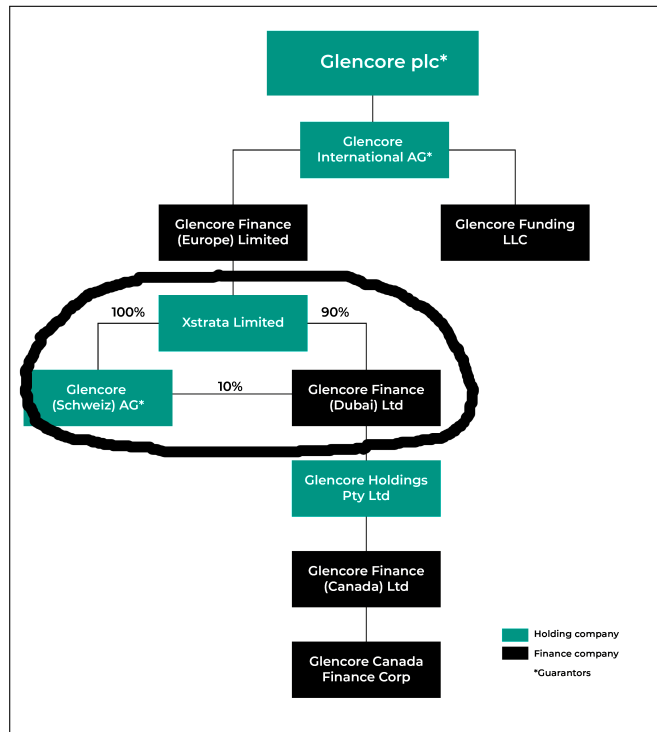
Glencore plc*

Glencore International AG*

Glencore Finance (Europe) Limited

Glencore Funding LLC

100%

Xstrata Limited

90%

Glencore (Schweiz) AG*

10%

Glencore Finance (Dubai) Ltd

Glencore Holdings Pty Ltd

Glencore Finance (Canada) Ltd

Glencore Canada Finance Corp

Holding company

Finance company

*Guarantors